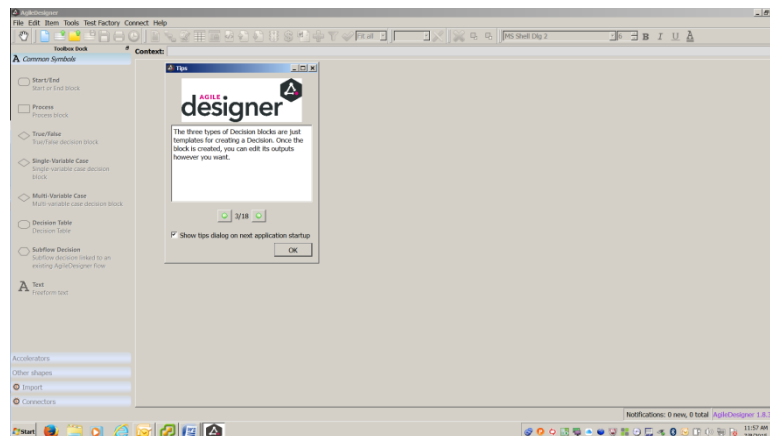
AgileDesigner
File Edit Item Tools Test Factory Connect Help
Fit all
MS Shell Dlg 2
B I U
Toolbox Dock
Context:
Common Symbols

Start/End
Start or End block

Process
Process block

True/False
True/False decision block

Single-Variable Case
Single-variable case decision block

Multi-Variable Case
Multi-variable case decision block

Decision Table
Decision Table

Subflow Decision
Subflow decision linked to an existing AgileDesigner flow

Text
Freeform text

Tips
AGILE designer
The three types of Decision blocks are just templates for creating a Decision. Once the block is created, you can edit its outputs however you want.
3/18
Show tips dialog on next application startup
OK

Accelerators
Other shapes
Import
Connectors

Notifications: 0 new, 0 total AgileDesigner 1.8.
start
11:57 AM
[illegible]